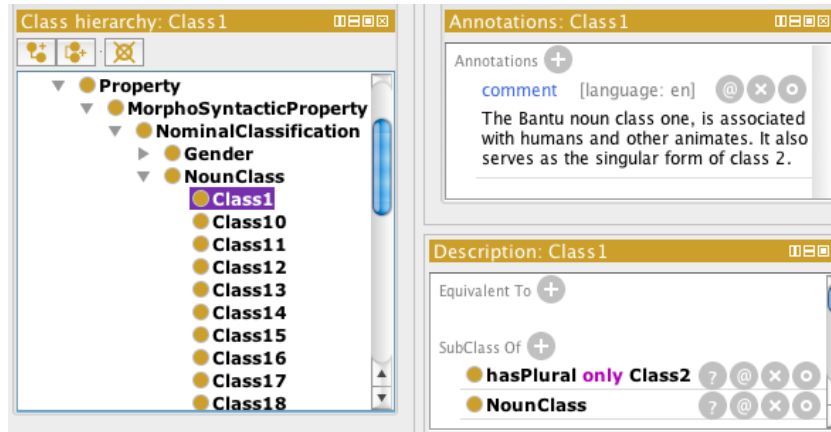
Class hierarchy: Class1

Property
MorphoSyntacticProperty
NominalClassification
Gender
NounClass
Class1
Class10
Class11
Class12
Class13
Class14
Class15
Class16
Class17
Class18

Annotations: Class1

Annotations

comment [language: en]

The Bantu noun class one, is associated with humans and other animates. It also serves as the singular form of class 2.

Description: Class1

Equivalent To

SubClass Of

hasPlural only Class2

NounClass